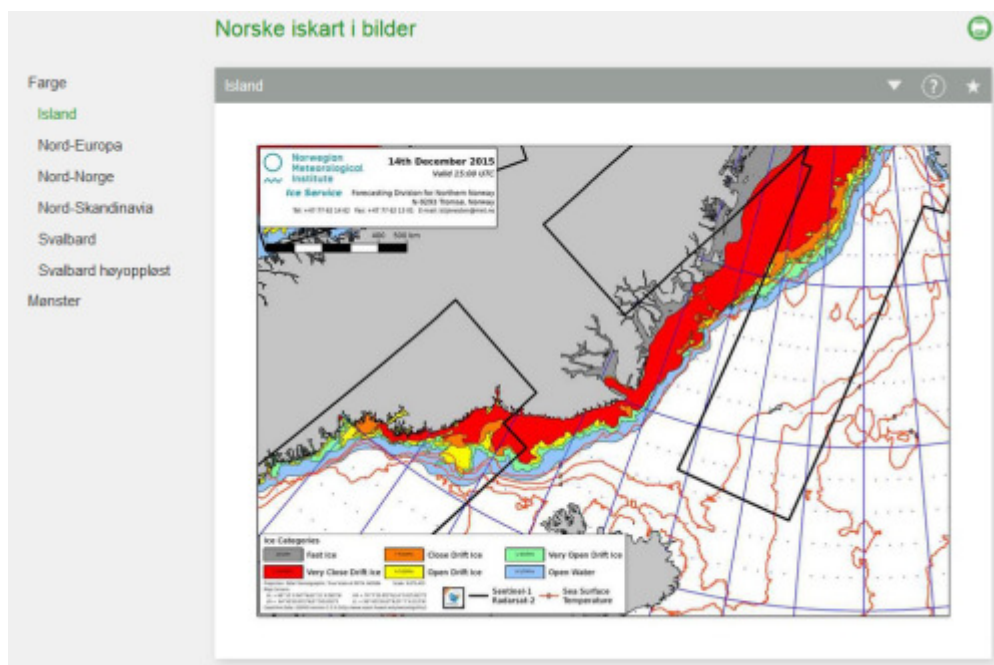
Norske iskart i bilder

Farge
Island
Nord-Europa
Nord-Norge
Nord-Skandinavia
Svalbard
Svalbard høyoppløst
Mønster

Island

Norwegian Meteorological Institute
Ice Service

14th December 2015
Valid 15:00 UTC

Forecasting Division for Northern Norway
N-9293 Tromsø, Norway
Tel: +47 77 62 13 00 Fax: +47 77 62 13 01 E-mail: istjenesten@met.no

400 500 km

Ice Categories
Fast Ice
Close Drift Ice
Very Open Drift Ice
Very Close Drift Ice
Open Drift Ice
Open Water

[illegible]

Sentinel-1
Radarsat-2
Sea Surface Temperature